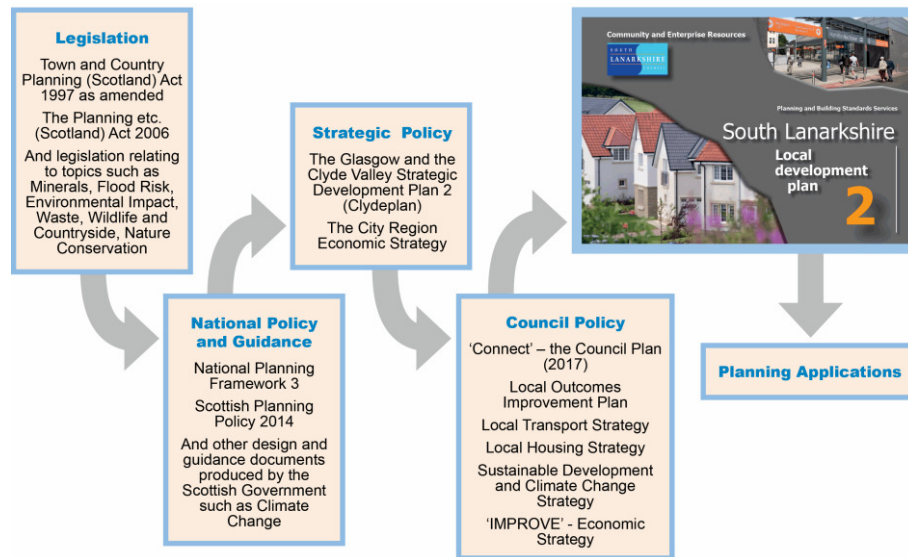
Legislation

Town and Country Planning (Scotland) Act 1997 as amended

The Planning etc. (Scotland) Act 2006

And legislation relating to topics such as Minerals, Flood Risk, Environmental Impact, Waste, Wildlife and Countryside, Nature Conservation

National Policy and Guidance

National Planning Framework 3

Scottish Planning Policy 2014

And other design and guidance documents produced by the Scottish Government such as Climate Change

Strategic Policy

The Glasgow and the Clyde Valley Strategic Development Plan 2 (Clydeplan)

The City Region Economic Strategy

Council Policy

'Connect' – the Council Plan (2017)

Local Outcomes Improvement Plan

Local Transport Strategy

Local Housing Strategy

Sustainable Development and Climate Change Strategy

'IMPROVE' - Economic Strategy

Community and Enterprise Resources

SOUTH LANARKSHIRE COUNCIL

Planning and Building Standards Services

South Lanarkshire

Local development plan

2

Planning Applications